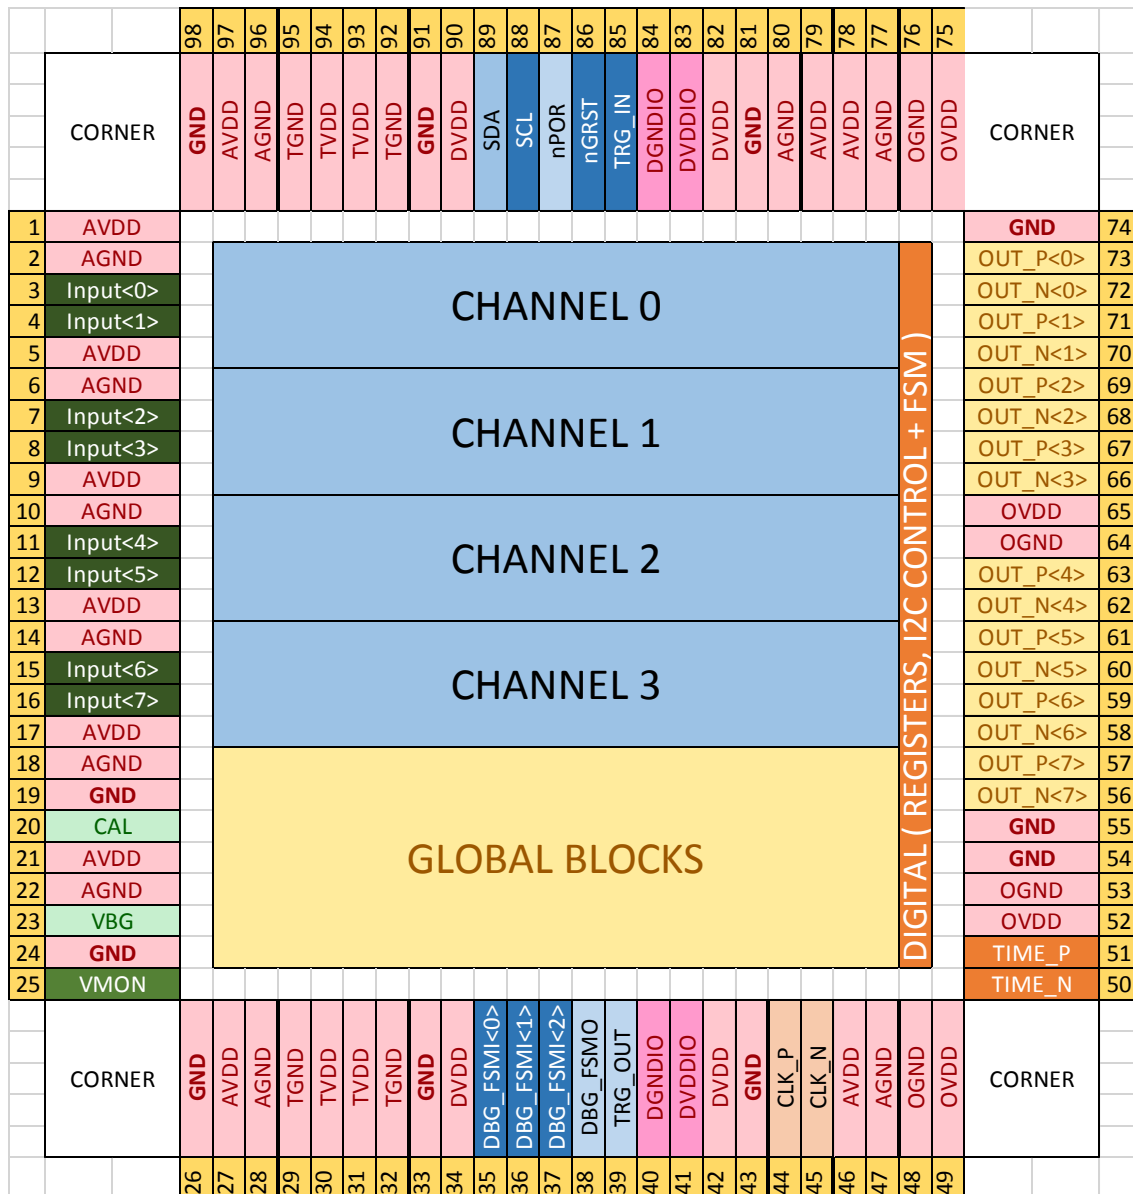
| | 98 | 97 | 96 | 95 | 94 | 93 | 92 | 91 | 90 | 89 | 88 | 87 | 86 | 85 | 84 | 83 | 82 | 81 | 80 | 79 | 78 | 77 | 76 | 75 | |
|---|---|---|---|---|---|---|---|---|---|---|---|---|---|---|---|---|---|---|---|---|---|---|---|---|---|
| CORNER | GND | AVDD | AGND | TGND | TVDD | TVDD | TGND | GND | DVDD | SDA | SCL | nPOR | nGRST | TRG_IN | DGNDIO | DVDDIO | DVDD | GND | AGND | AVDD | AVDD | AGND | OGND | OVDD | CORNER |

| | | | |
|---|---|---|---|
| 1 | AVDD | GND | 74 |
| 2 | AGND | OUT_P<0> | 73 |
| 3 | Input<0> | OUT_N<0> | 72 |
| 4 | Input<1> | OUT_P<1> | 71 |
| 5 | AVDD | OUT_N<1> | 70 |
| 6 | AGND | OUT_P<2> | 69 |
| 7 | Input<2> | OUT_N<2> | 68 |
| 8 | Input<3> | OUT_P<3> | 67 |
| 9 | AVDD | OUT_N<3> | 66 |
| 10 | AGND | OVDD | 65 |
| 11 | Input<4> | OGND | 64 |
| 12 | Input<5> | OUT_P<4> | 63 |
| 13 | AVDD | OUT_N<4> | 62 |
| 14 | AGND | OUT_P<5> | 61 |
| 15 | Input<6> | OUT_N<5> | 60 |
| 16 | Input<7> | OUT_P<6> | 59 |
| 17 | AVDD | OUT_N<6> | 58 |
| 18 | AGND | OUT_P<7> | 57 |
| 19 | GND | OUT_N<7> | 56 |
| 20 | CAL | GND | 55 |
| 21 | AVDD | GND | 54 |
| 22 | AGND | OGND | 53 |
| 23 | VBG | OVDD | 52 |
| 24 | GND | TIME_P | 51 |
| 25 | VMON | TIME_N | 50 |

CHANNEL 0

CHANNEL 1

CHANNEL 2

CHANNEL 3

GLOBAL BLOCKS

DIGITAL ( REGISTERS, I2C CONTROL + FSM )

| CORNER | GND | AVDD | AGND | TGND | TVDD | TVDD | TGND | GND | DVDD | DBG_FSMI<0> | DBG_FSMI<1> | DBG_FSMI<2> | DBG_FSMO | TRG_OUT | DGNDIO | DVDDIO | DVDD | GND | CLK_P | CLK_N | AVDD | AGND | OGND | OVDD | CORNER |
|---|---|---|---|---|---|---|---|---|---|---|---|---|---|---|---|---|---|---|---|---|---|---|---|---|---|
| | 26 | 27 | 28 | 29 | 30 | 31 | 32 | 33 | 34 | 35 | 36 | 37 | 38 | 39 | 40 | 41 | 42 | 43 | 44 | 45 | 46 | 47 | 48 | 49 | |